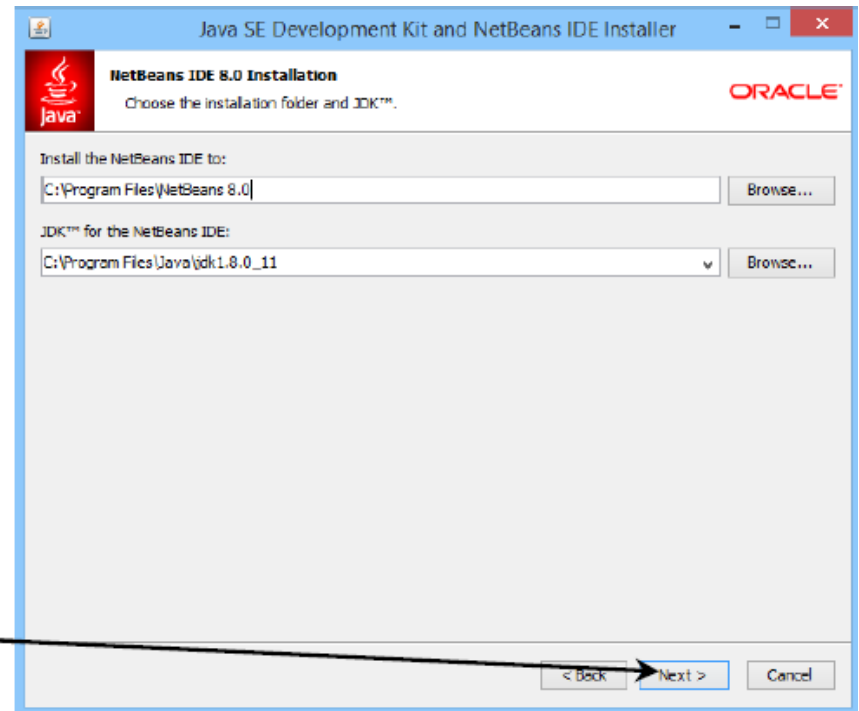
Java SE Development Kit and NetBeans IDE Installer

NetBeans IDE 8.0 Installation

Choose the installation folder and JDK™.

Java

ORACLE

Install the NetBeans IDE to:

C:\Program Files\NetBeans 8.0

Browse...

JDK™ for the NetBeans IDE:

C:\Program Files\Java\jdk1.8.0_11

Browse...

< Back

Next >

Cancel